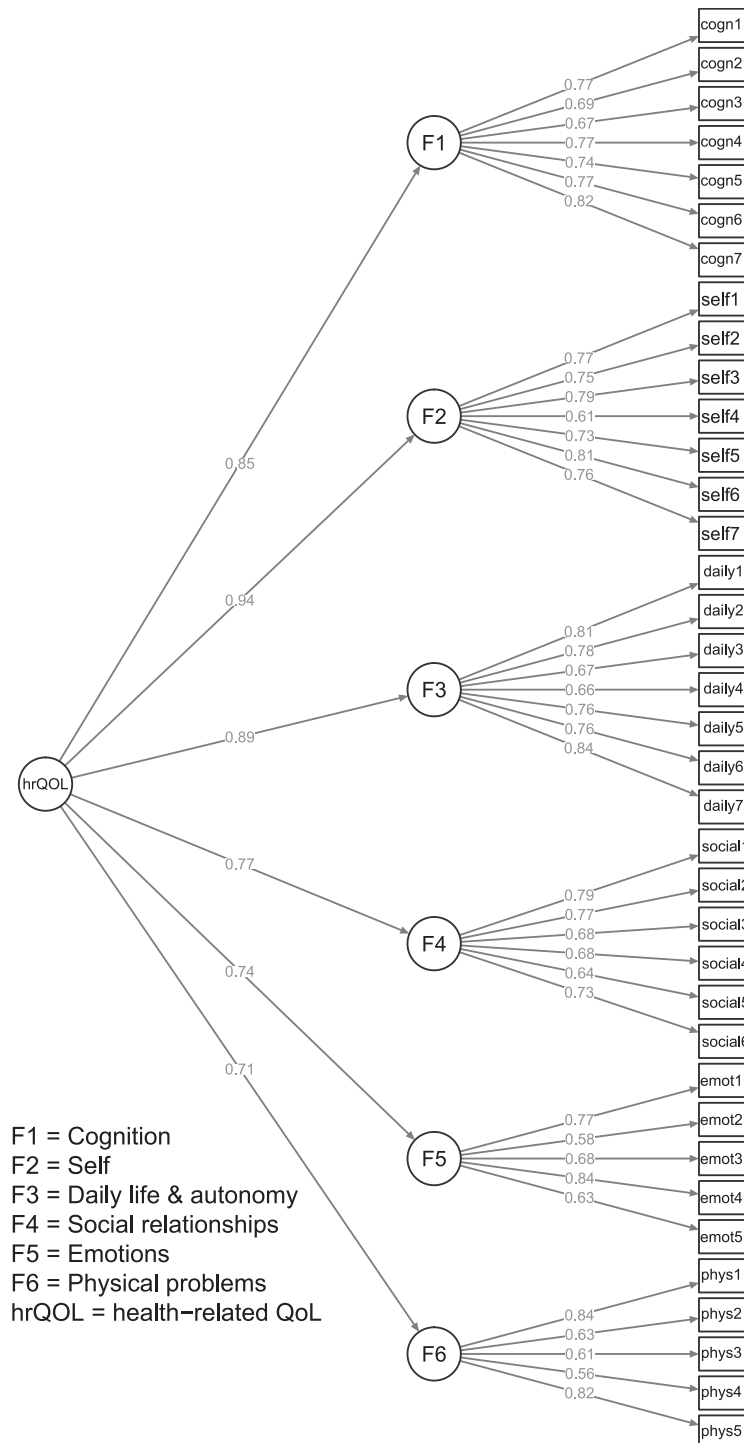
cogn1
cogn2
cogn3
cogn4
cogn5
cogn6
cogn7

F1
0.77
0.69
0.67
0.77
0.74
0.77
0.82

self1
self2
self3
self4
self5
self6
self7

F2
0.77
0.75
0.79
0.61
0.73
0.81
0.76

0.85

0.94

daily1
daily2
daily3
daily4
daily5
daily6
daily7

F3
0.81
0.78
0.67
0.66
0.76
0.76
0.84

0.89

hrQOL

0.77

social1
social2
social3
social4
social5
social6

F4
0.79
0.77
0.68
0.68
0.64
0.73

0.74

0.71

emot1
emot2
emot3
emot4
emot5

F5
0.77
0.58
0.68
0.84
0.63

F1 = Cognition
F2 = Self
F3 = Daily life & autonomy
F4 = Social relationships
F5 = Emotions
F6 = Physical problems
hrQOL = health−related QoL

phys1
phys2
phys3
phys4
phys5

F6
0.84
0.63
0.61
0.56
0.82